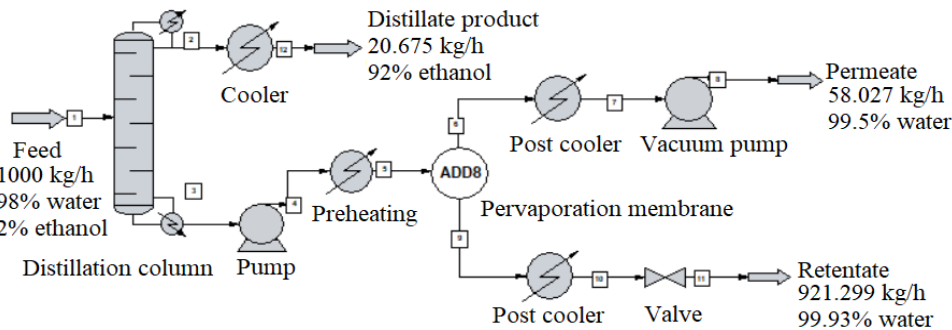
Distillate product
20.675 kg/h
92% ethanol

2

12

Cooler

1

Feed
1000 kg/h
98% water
2% ethanol

3

Distillation column

4

Pump

5

Preheating

ADD8

Pervaporation membrane

6

7

8

Post cooler

Vacuum pump

Permeate
58.027 kg/h
99.5% water

9

10

11

Post cooler

Valve

Retentate
921.299 kg/h
99.93% water